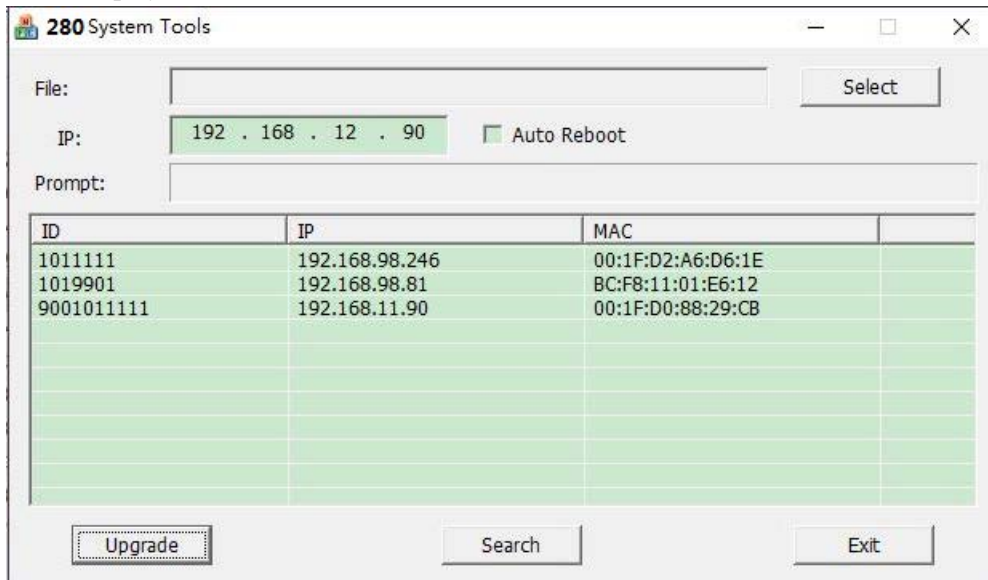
280 System Tools

File:

Select

IP: 192 . 168 . 12 . 90

Auto Reboot

Prompt:

| ID | IP | MAC | |
|---|---|---|---|
| 1011111 | 192.168.98.246 | 00:1F:D2:A6:D6:1E | |
| 1019901 | 192.168.98.81 | BC:F8:11:01:E6:12 | |
| 9001011111 | 192.168.11.90 | 00:1F:D0:88:29:CB | |

Upgrade

Search

Exit